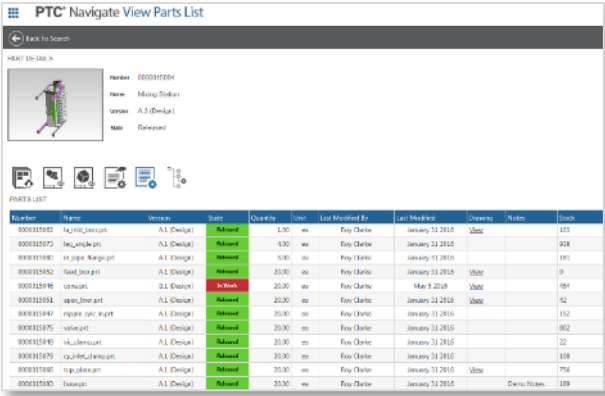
PTC® Navigate View Parts List

Back to Search

PART DETAILS

Number 0000015004
Name Mixing Station
Version A.1 (Design)
State Released

PARTS LIST

| Number | Name | Version | State | Quantity | Unit | Last Modified By | Last Modified | Drawing | Notes | Stock |
|---|---|---|---|---|---|---|---|---|---|---|
| 0000015882 | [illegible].prt | A.1 (Design) | Released | 1.00 | ea | Roy Clarke | January 31 2016 | View | | 103 |
| 0000015873 | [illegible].prt | A.1 (Design) | Released | 4.00 | ea | Roy Clarke | January 31 2016 | | | 608 |
| 0000015880 | in_pipe_flange.prt | A.1 (Design) | Released | 5.00 | ea | Roy Clarke | January 31 2016 | | | 181 |
| 0000015852 | fixed_box.prt | A.1 (Design) | Released | 20.00 | ea | Roy Clarke | January 31 2016 | View | | 0 |
| 0000015848 | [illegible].prt | B.1 (Design) | In Work | 20.00 | ea | Roy Clarke | May 5 2016 | View | | 484 |
| 0000015851 | upper_liner.prt | A.1 (Design) | Released | 20.00 | ea | Roy Clarke | January 31 2016 | View | | 92 |
| 0000015847 | nipple_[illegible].prt | A.1 (Design) | Released | 20.00 | ea | Roy Clarke | January 31 2016 | | | 152 |
| 0000015875 | valve.prt | A.1 (Design) | Released | 20.00 | ea | Roy Clarke | January 31 2016 | | | 802 |
| 0000015840 | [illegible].prt | A.1 (Design) | Released | 20.00 | ea | Roy Clarke | January 31 2016 | | | 22 |
| 0000015879 | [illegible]_inlet_clamp.prt | A.1 (Design) | Released | 20.00 | ea | Roy Clarke | January 31 2016 | | | 108 |
| 0000015880 | top_plate.prt | A.1 (Design) | Released | 20.00 | ea | Roy Clarke | January 31 2016 | View | | 756 |
| 0000015883 | hose.prt | A.1 (Design) | Released | 20.00 | ea | Roy Clarke | January 31 2016 | | Demo Notes | 189 |